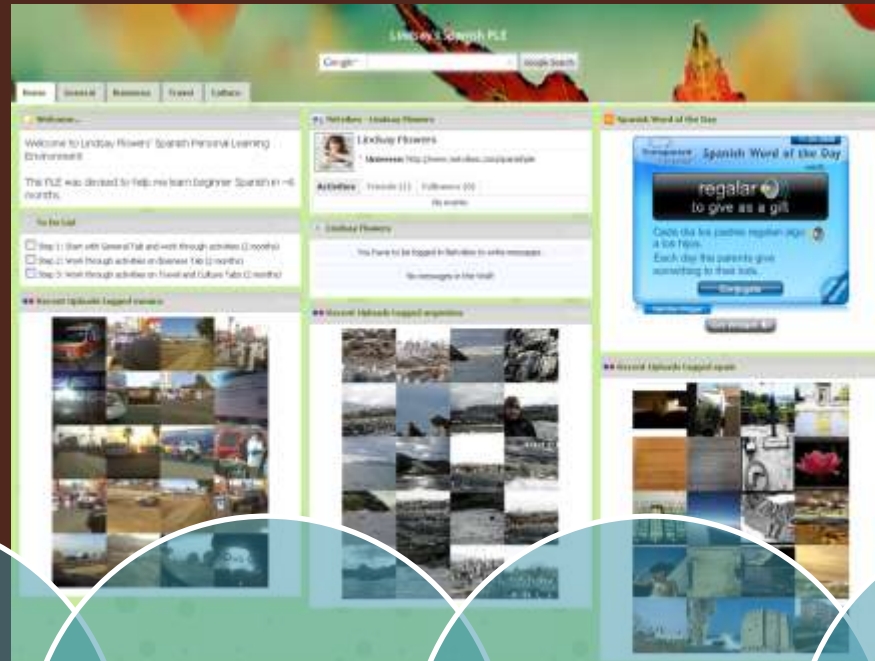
Lindsay's Spanish PLE

Google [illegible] Google Search

Home General Business Travel Culture

Welcome...

Welcome to Lindsay Flowers' Spanish Personal Learning Environment!

This PLE was devised to help me learn beginner Spanish in ~6 months.

To Do List

Step 1: Start with General Tab and work through activities (2 months)

Step 2: Work through activities on Business Tab (2 months)

Step 3: Work through activities on Travel and Culture Tabs (2 months)

Recent Uploads tagged mexico

Netvibes - Lindsay Flowers

Lindsay Flowers

Universe: http://www.netvibes.com/spanishple

Activities Friends (1) Followers (0)

No events

Lindsay Flowers

You have to be logged in Netvibes to write messages

No messages in the Wall

Recent Uploads tagged argentina

Spanish Word of the Day

Transparent Language Spanish Word of the Day

regalar

to give as a gift

Cada día los padres regalan algo a los hijos.

Each day the parents give something to their kids.

Conjugate

Get widget

Recent Uploads tagged spain